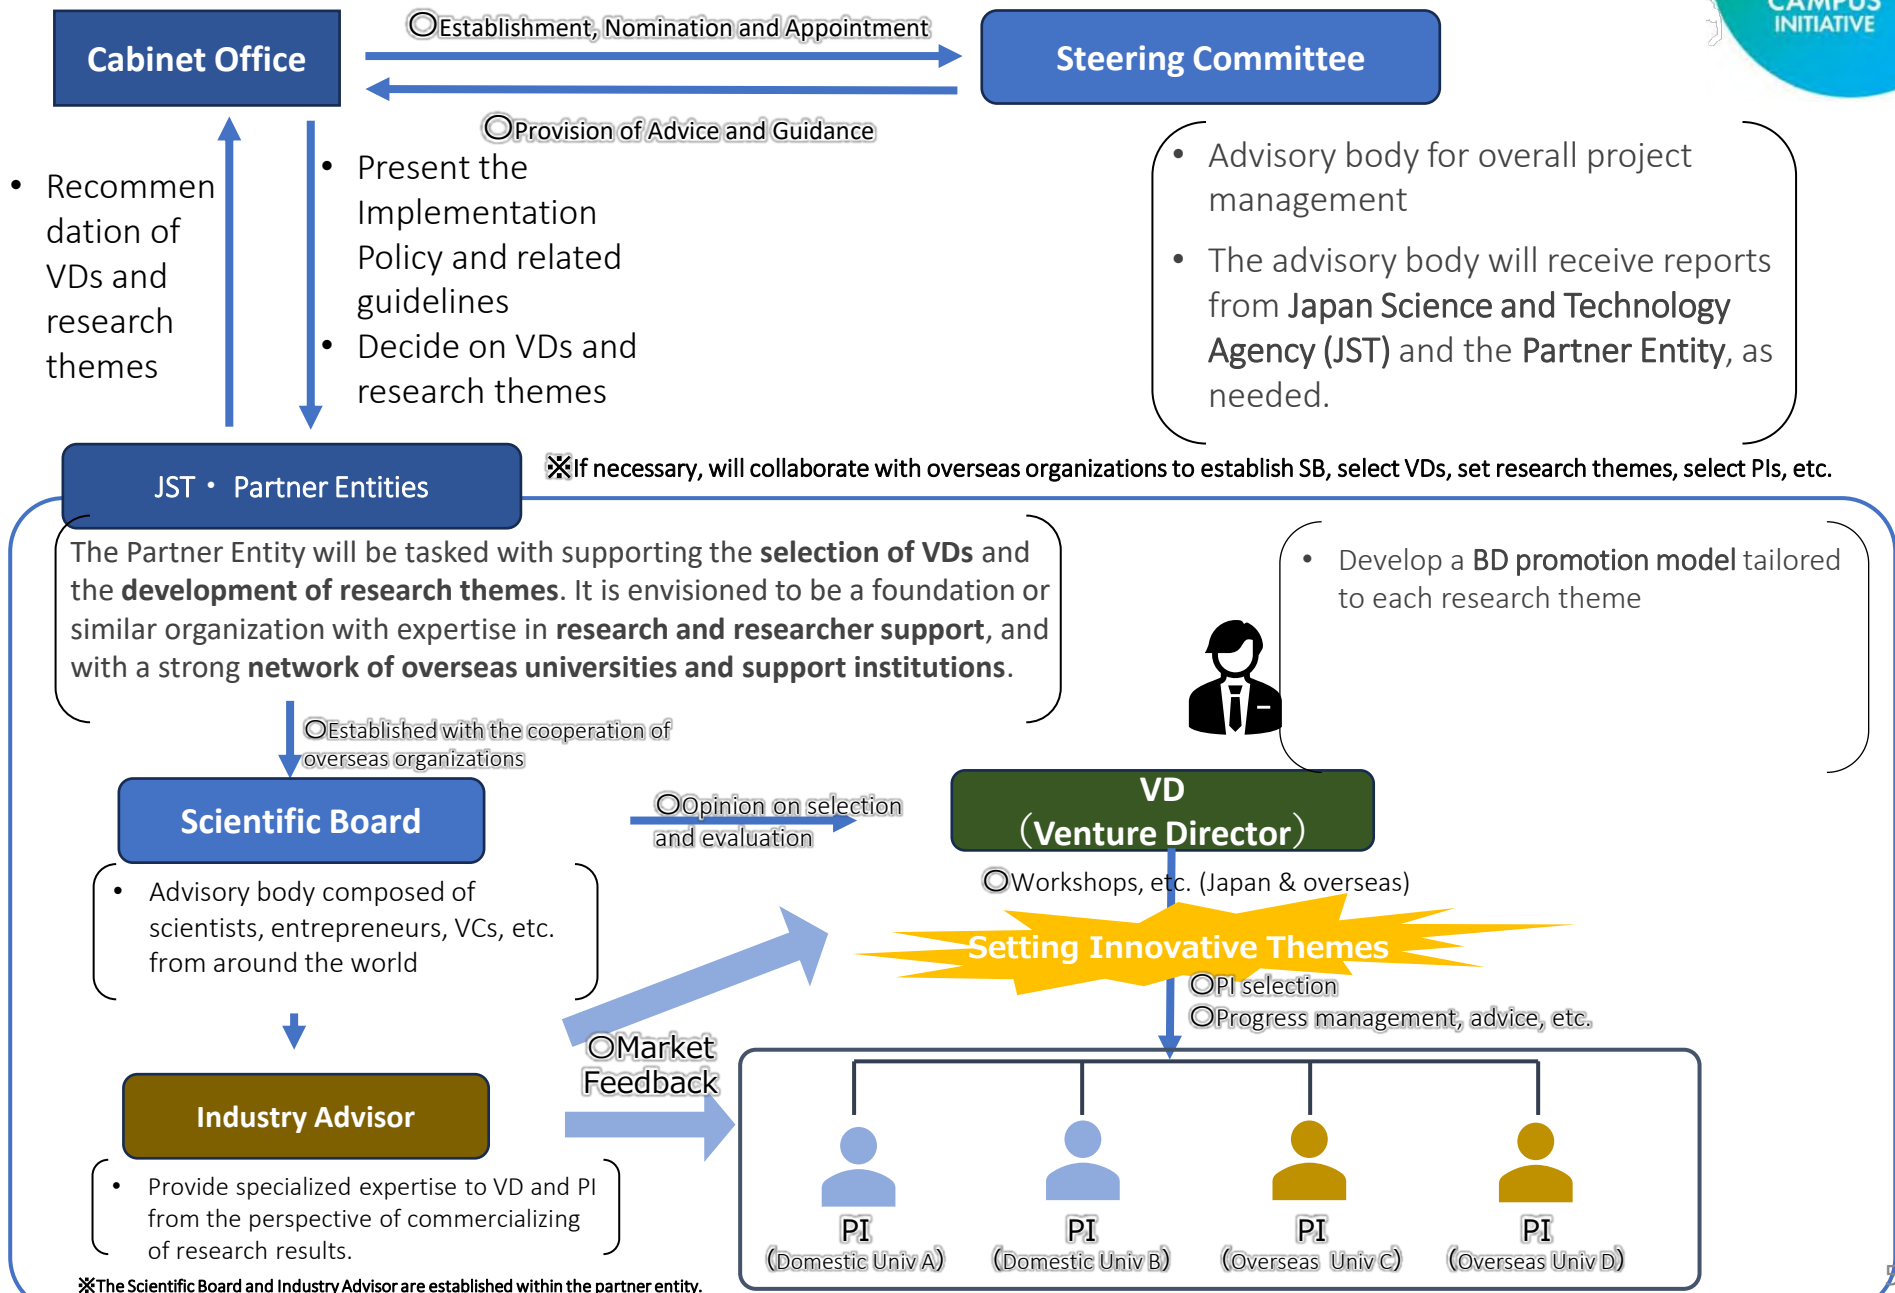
Cabinet Office

○Establishment, Nomination and Appointment

Steering Committee

CAMPUS INITIATIVE

○Provision of Advice and Guidance

• Recommendation of VDs and research themes

• Present the Implementation Policy and related guidelines
• Decide on VDs and research themes

• Advisory body for overall project management
• The advisory body will receive reports from Japan Science and Technology Agency (JST) and the Partner Entity, as needed.

JST • Partner Entities

※If necessary, will collaborate with overseas organizations to establish SB, select VDs, set research themes, select PIs, etc.

The Partner Entity will be tasked with supporting the selection of VDs and the development of research themes. It is envisioned to be a foundation or similar organization with expertise in research and researcher support, and with a strong network of overseas universities and support institutions.

• Develop a BD promotion model tailored to each research theme

○Established with the cooperation of overseas organizations

Scientific Board

○Opinion on selection and evaluation

VD
(Venture Director)

○Workshops, etc. (Japan & overseas)

• Advisory body composed of scientists, entrepreneurs, VCs, etc. from around the world

Setting Innovative Themes

○PI selection
○Progress management, advice, etc.

○Market Feedback

Industry Advisor

• Provide specialized expertise to VD and PI from the perspective of commercializing of research results.

PI (Domestic Univ A)
PI (Domestic Univ B)
PI (Overseas Univ C)
PI (Overseas Univ D)

※The Scientific Board and Industry Advisor are established within the partner entity.